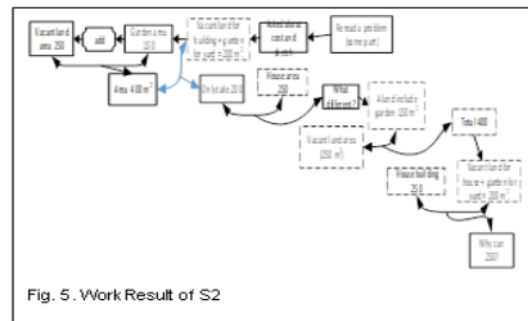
Vacant land area 250

add

Garden area 150

Vacant land for building + garden for yards = 200 m²

Articulate a context and sketch

Reread a problem (some part)

Area 400 m²

Only sale 200

House area 250

What different?

A land include garden 150 m²

Total 400

Vacant land area (250 m²)

Vacant land for house + garden for yards 200 m²

House building 250

Why can 250?

Fig. 5. Work Result of S2